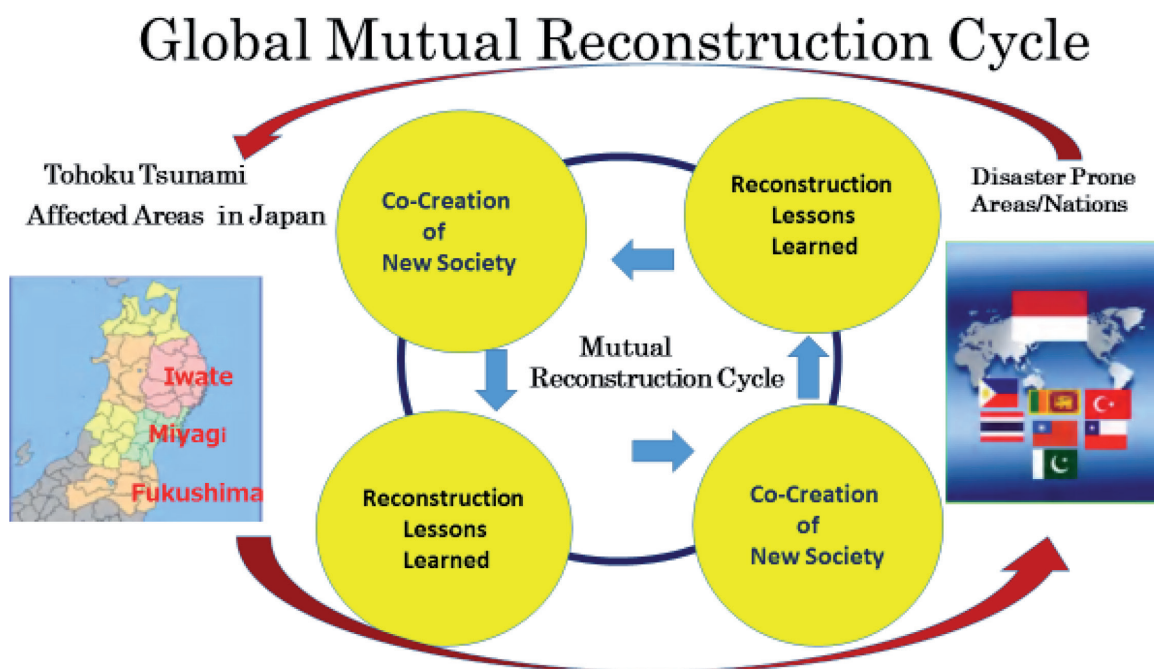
Global Mutual Reconstruction Cycle

Tohoku Tsunami Affected Areas in Japan

Disaster Prone Areas/Nations

Co-Creation of New Society

Reconstruction Lessons Learned

Mutual Reconstruction Cycle

Reconstruction Lessons Learned

Co-Creation of New Society

Iwate

Miyagi

Fukushima